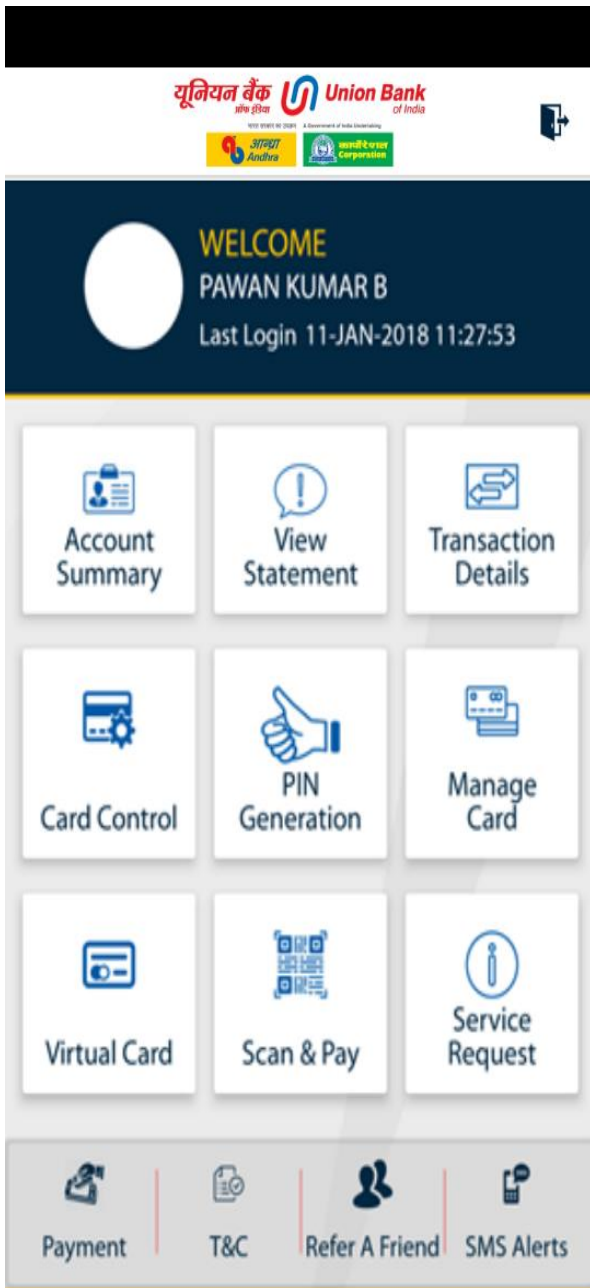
यूनियन बैंक ऑफ़ इंडिया Union Bank of India
भारत सरकार का उपक्रम A Government of India Undertaking
आन्ध्रा Andhra
कार्पोरेशन Corporation

WELCOME
PAWAN KUMAR B
Last Login 11-JAN-2018 11:27:53

Account Summary

View Statement

Transaction Details

Card Control

PIN Generation

Manage Card

Virtual Card

Scan & Pay

Service Request

Payment

T&C

Refer A Friend

SMS Alerts